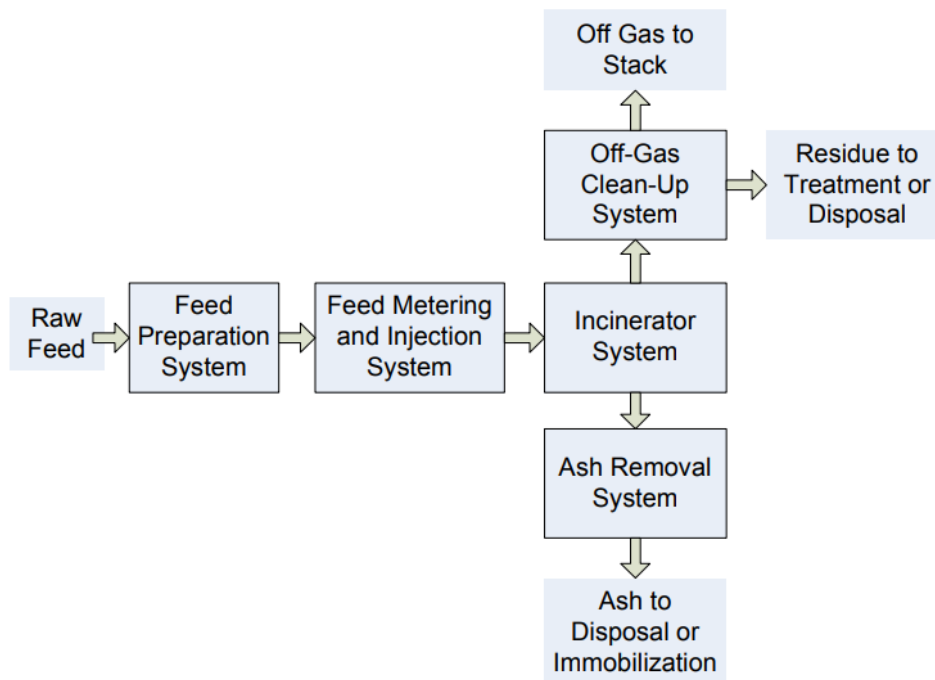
Off Gas to Stack

Off-Gas Clean-Up System

Residue to Treatment or Disposal

Raw Feed

Feed Preparation System

Feed Metering and Injection System

Incinerator System

Ash Removal System

Ash to Disposal or Immobilization